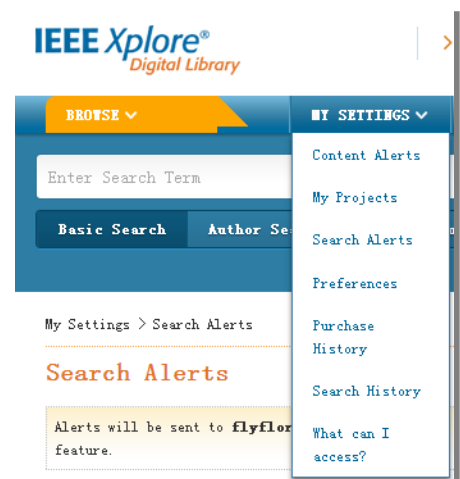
IEEE Xplore®
Digital Library

BROWSE

MY SETTINGS

Enter Search Term

Basic Search

Author Se

Content Alerts

My Projects

Search Alerts

Preferences

Purchase History

Search History

What can I access?

My Settings > Search Alerts

Search Alerts

Alerts will be sent to flyflor

feature.